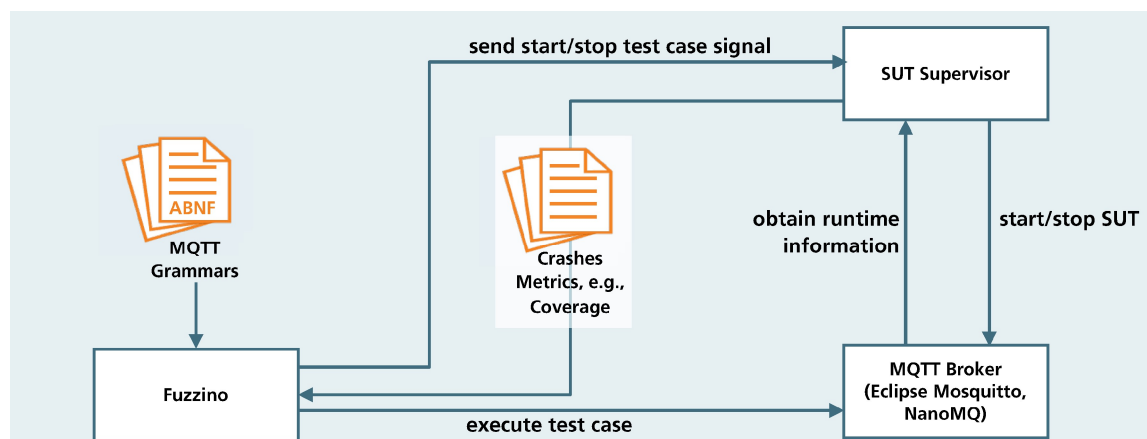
send start/stop test case signal

SUT Supervisor

ABNF

MQTT Grammars

Crashes Metrics, e.g., Coverage

obtain runtime information

start/stop SUT

Fuzzino

MQTT Broker (Eclipse Mosquitto, NanoMQ)

execute test case